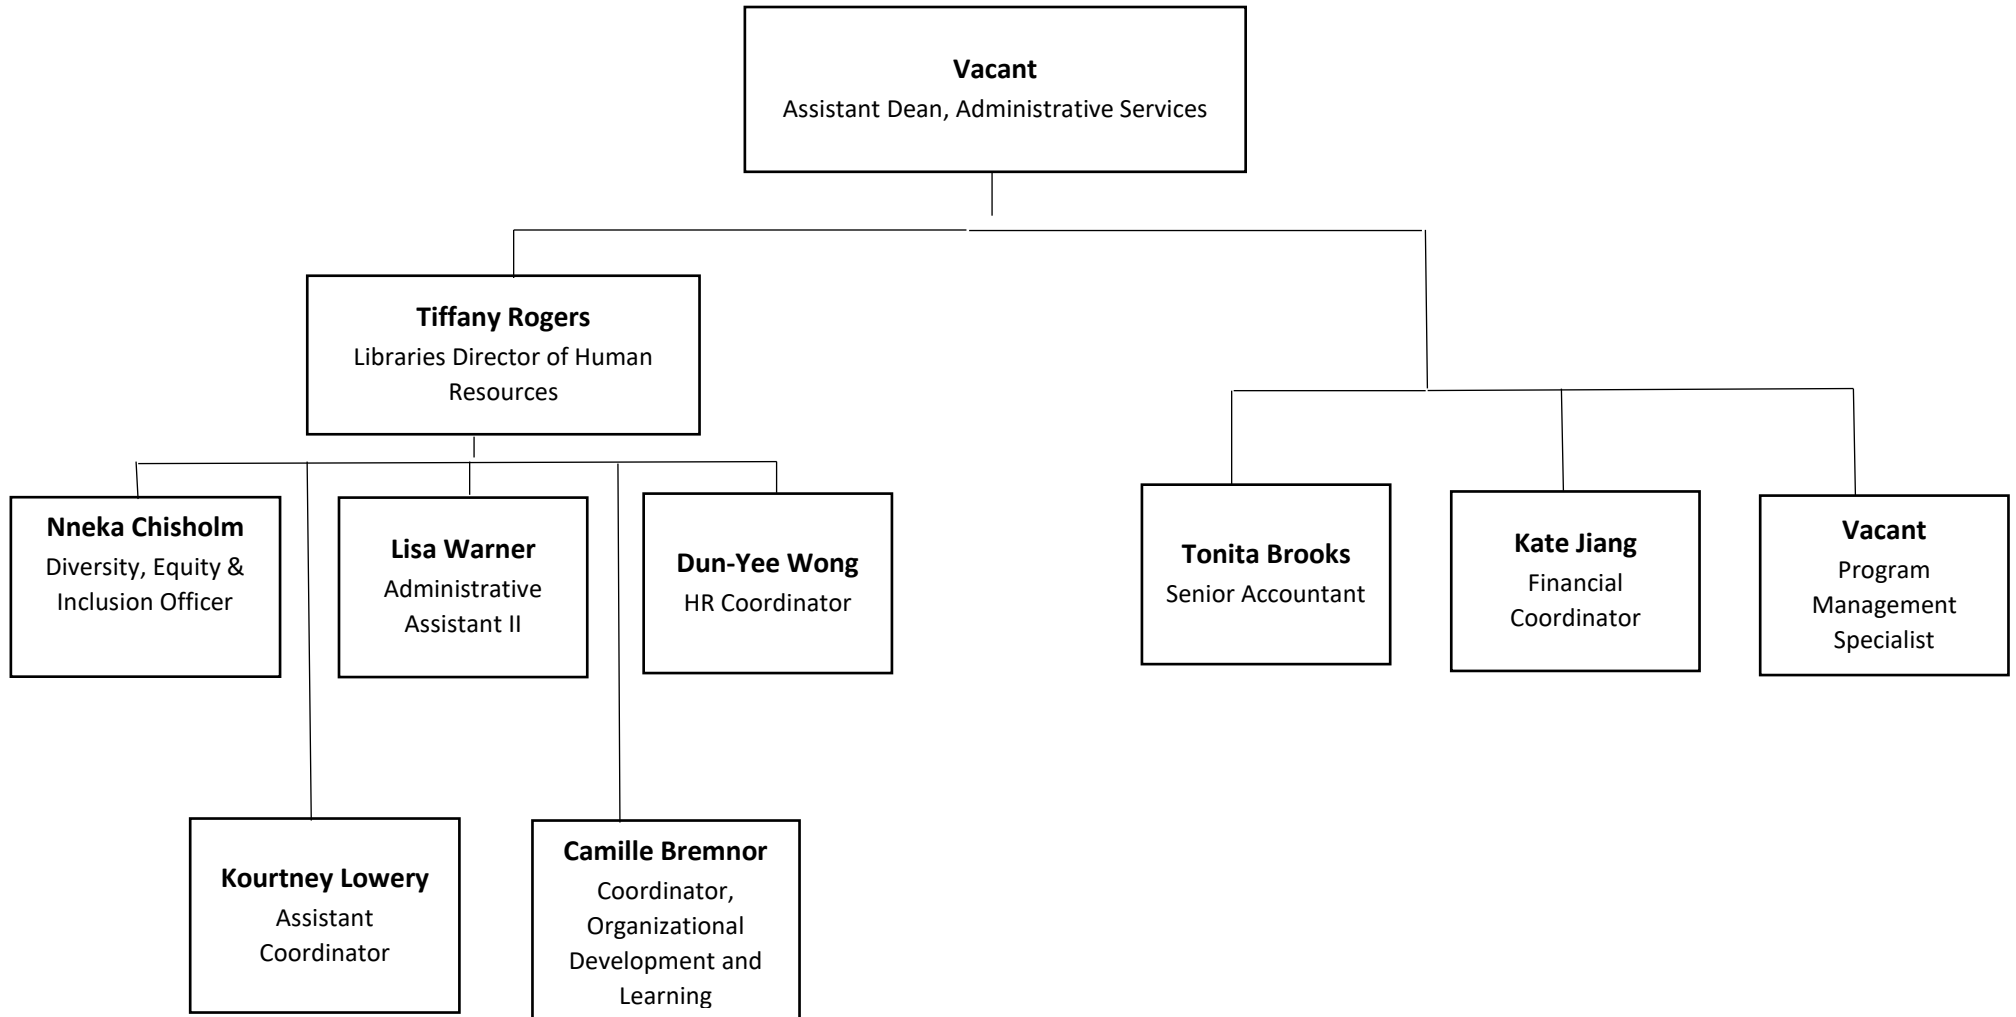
**Vacant**
Assistant Dean, Administrative Services

**Tiffany Rogers**
Libraries Director of Human Resources

**Nneka Chisholm**
Diversity, Equity & Inclusion Officer

**Lisa Warner**
Administrative Assistant II

**Dun-Yee Wong**
HR Coordinator

**Kourtney Lowery**
Assistant Coordinator

**Camille Bremnor**
Coordinator, Organizational Development and Learning

**Tonita Brooks**
Senior Accountant

**Kate Jiang**
Financial Coordinator

**Vacant**
Program Management Specialist